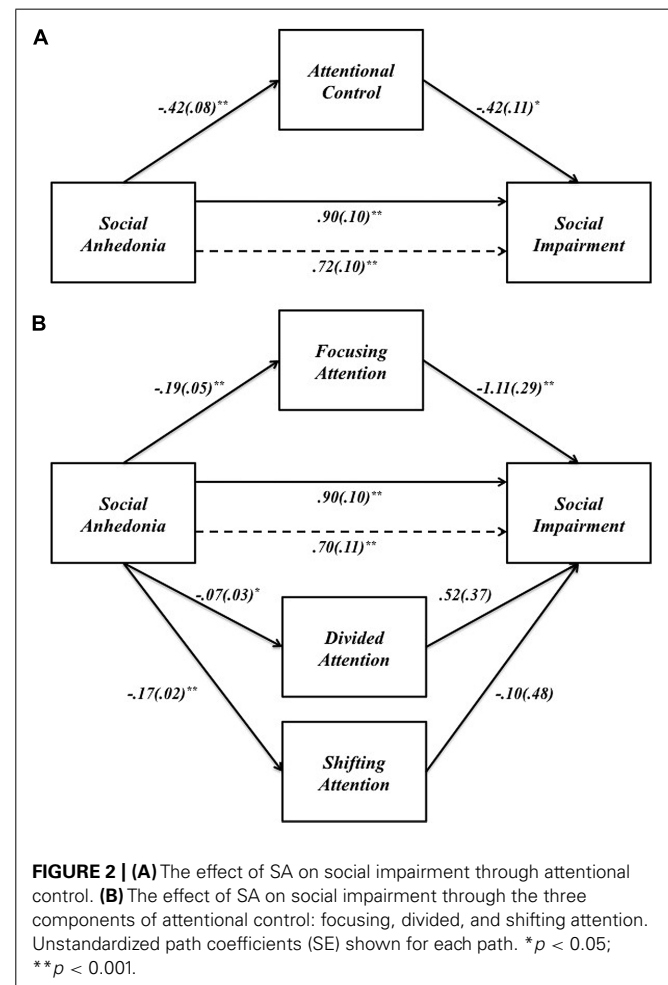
A

Attentional Control

-.42(.08)**

-.42(.11)*

Social Anhedonia

.90(.10)**

Social Impairment

.72(.10)**

B

Focusing Attention

-.19(.05)**

-1.11(.29)**

Social Anhedonia

.90(.10)**

Social Impairment

.70(.11)**

-.07(.03)*

.52(.37)

Divided Attention

-.17(.02)**

-.10(.48)

Shifting Attention

**FIGURE 2 | (A)** The effect of SA on social impairment through attentional control. **(B)** The effect of SA on social impairment through the three components of attentional control: focusing, divided, and shifting attention. Unstandardized path coefficients (SE) shown for each path. *$p < 0.05$; **$p < 0.001$.